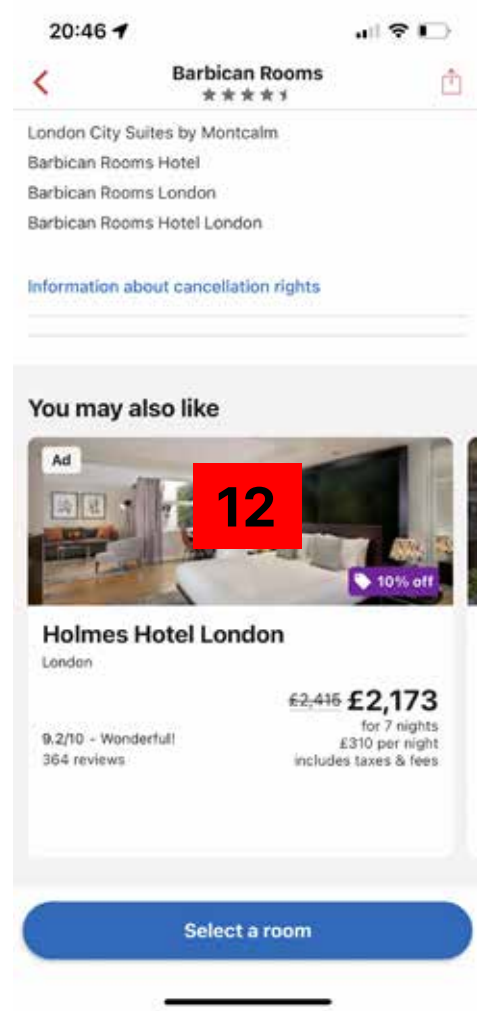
20:46

Barbican Rooms

London City Suites by Montcalm
Barbican Rooms Hotel
Barbican Rooms London
Barbican Rooms Hotel London

Information about cancellation rights

You may also like

Ad

12

10% off

Holmes Hotel London
London

~~£2,416~~ £2,173
for 7 nights
£310 per night
includes taxes & fees

9.2/10 - Wonderful!
364 reviews

Select a room